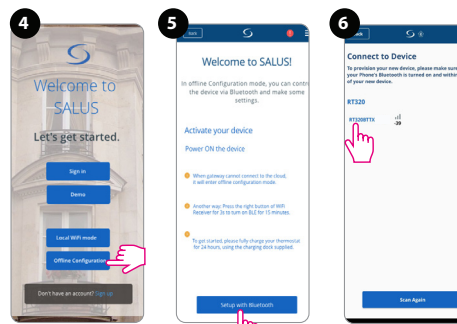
4

Welcome to SALUS

Let's get started.

Sign in

Demo

Local WiFi mode

Offline Configuration

Don't have an account? Sign up

5

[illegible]turn

Welcome to SALUS!

In offline Configuration mode, you can contr the device via Bluetooth and make some settings.

Activate your device

Power ON the device

When gateway cannot connect to the cloud, it will enter offline configuration mode.

Another way: Press the right button of WiFi Receiver for 3s to turn on BLE for 15 minutes.

To get started, please fully charge your thermostat for 24 hours, using the charging dock supplied.

Setup with Bluetooth

6

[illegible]ck

Connect to Device

To provision your new device, please make sur your Phone's Bluetooth is turned on and within of your new device.

RT320

RT320BTTX

-39

Scan Again